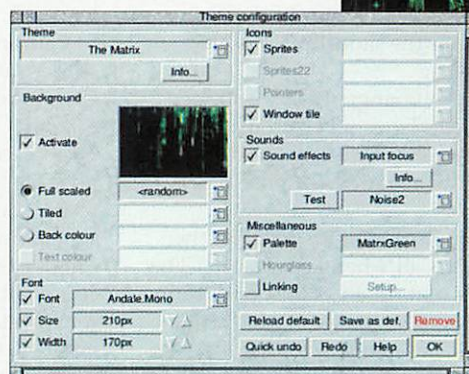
Theme configuration

Theme
The Matrix
Info...

Background
Activate
Full scaled
<random>
Tiled
Back colour
Text colour

Font
Font
Andale.Mono
Size
210px
Width
170px

Icons
Sprites
Sprites22
Pointers
Window tile

Sounds
Sound effects
Input focus
Info...
Test
Noise2

Miscellaneous
Palette
MatrixGreen
Hourglass
Linking
Setup...

Reload default
Save as def.
Remove
Quick undo
Redo
Help
OK